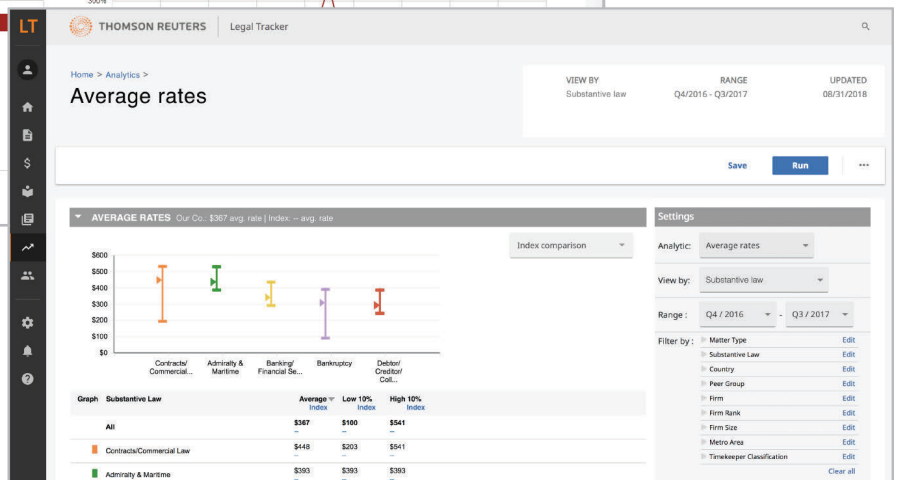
LT

THOMSON REUTERS | Legal Tracker

Home > Analytics >

Average rates

| VIEW BY | RANGE | UPDATED |
|---|---|---|
| Substantive law | Q4/2016 - Q3/2017 | 08/31/2018 |

Save Run ...

AVERAGE RATES Our Co.: $367 avg. rate | Index: – avg. rate

Index comparison

$600
$500
$400
$300
$200
$100
$0

Contracts/ Commercial...
Admiralty & Maritime
Banking/ Financial Se...
Bankruptcy
Debtor/ Creditor/ Coll...

| Graph | Substantive Law | Average Index | Low 10% Index | High 10% Index |
|---|---|---|---|---|
| | All | $367 – | $100 – | $541 – |
| | Contracts/Commercial Law | $448 – | $203 – | $541 – |
| | Admiralty & Maritime | $393 – | $393 – | $393 – |

Settings

Analytic: Average rates

View by: Substantive law

Range: Q4 / 2016 - Q3 / 2017

Filter by:
Matter Type Edit
Substantive Law Edit
Country Edit
Peer Group Edit
Firm Edit
Firm Rank Edit
Firm Size Edit
Metro Area Edit
Timekeeper Classification Edit
Clear all